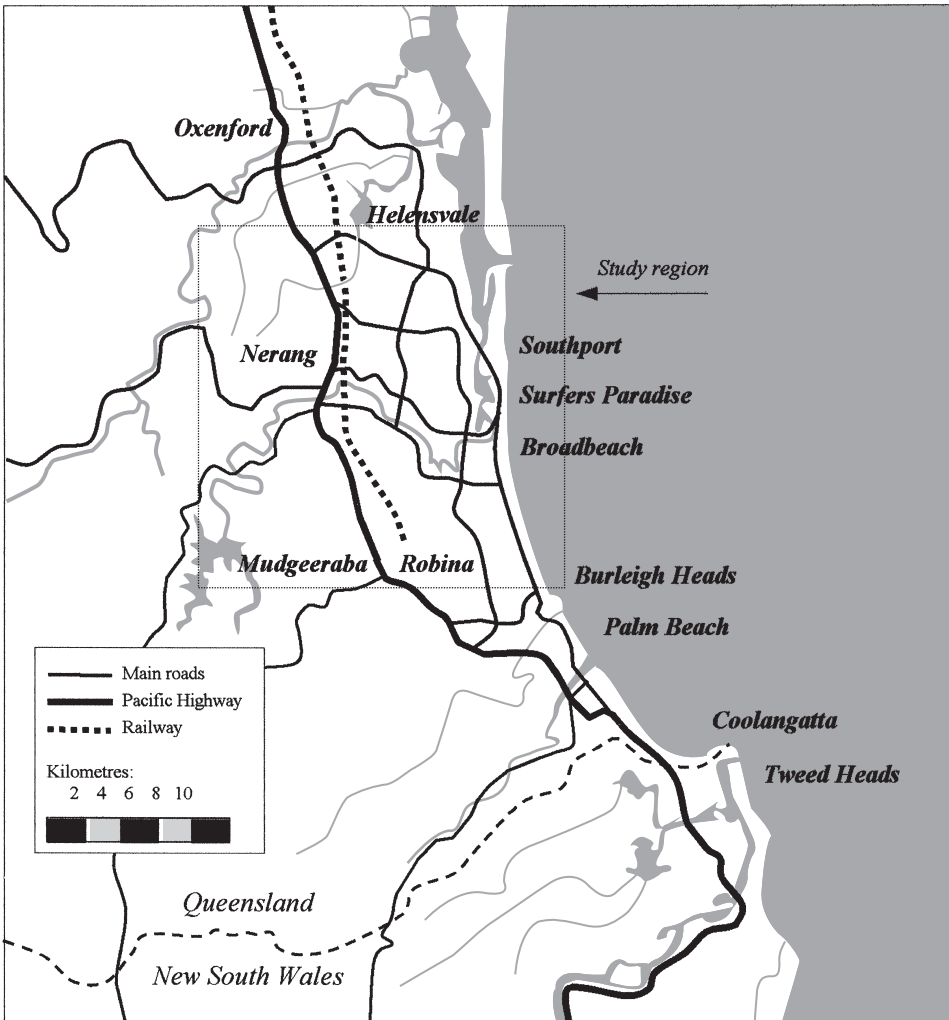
Oxenford

Helensvale

Study region

Nerang

Southport

Surfers Paradise

Broadbeach

Mudgeeraba

Robina

Burleigh Heads

Palm Beach

Main roads
Pacific Highway
Railway

Kilometres:
2 4 6 8 10

Coolangatta

Tweed Heads

Queensland

New South Wales